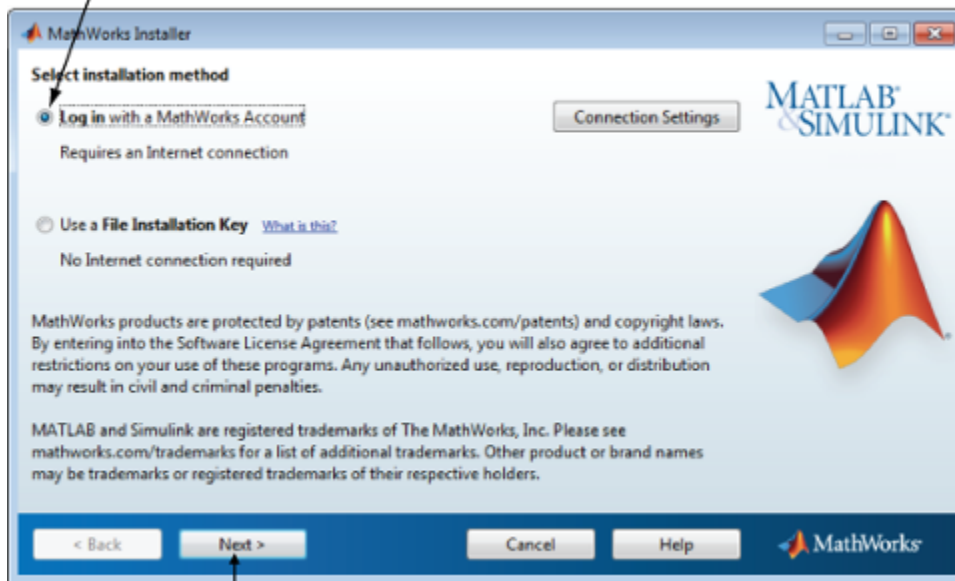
MathWorks Installer

Select installation method

Log in with a MathWorks Account

Connection Settings

MATLAB® & SIMULINK®

Requires an Internet connection

Use a File Installation Key What is this?

No Internet connection required

MathWorks products are protected by patents (see mathworks.com/patents) and copyright laws. By entering into the Software License Agreement that follows, you will also agree to additional restrictions on your use of these programs. Any unauthorized use, reproduction, or distribution may result in civil and criminal penalties.

MATLAB and Simulink are registered trademarks of The MathWorks, Inc. Please see mathworks.com/trademarks for a list of additional trademarks. Other product or brand names may be trademarks or registered trademarks of their respective holders.

< Back

Next >

Cancel

Help

MathWorks®